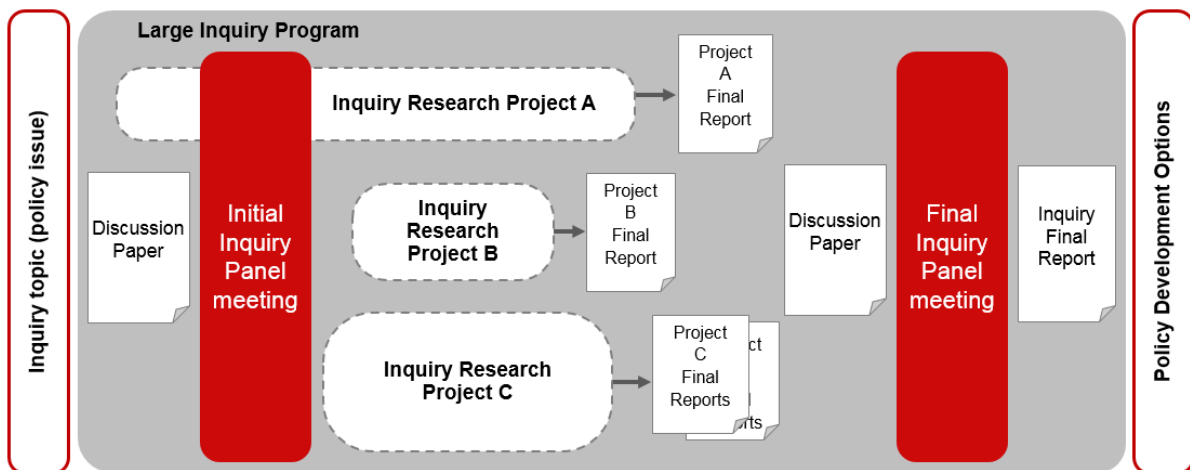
Inquiry topic (policy issue)

Large Inquiry Program

Discussion Paper

Initial Inquiry Panel meeting

Inquiry Research Project A

Project A Final Report

Inquiry Research Project B

Project B Final Report

Inquiry Research Project C

Project C Final Reports

ct

rts

Discussion Paper

Final Inquiry Panel meeting

Inquiry Final Report

Policy Development Options